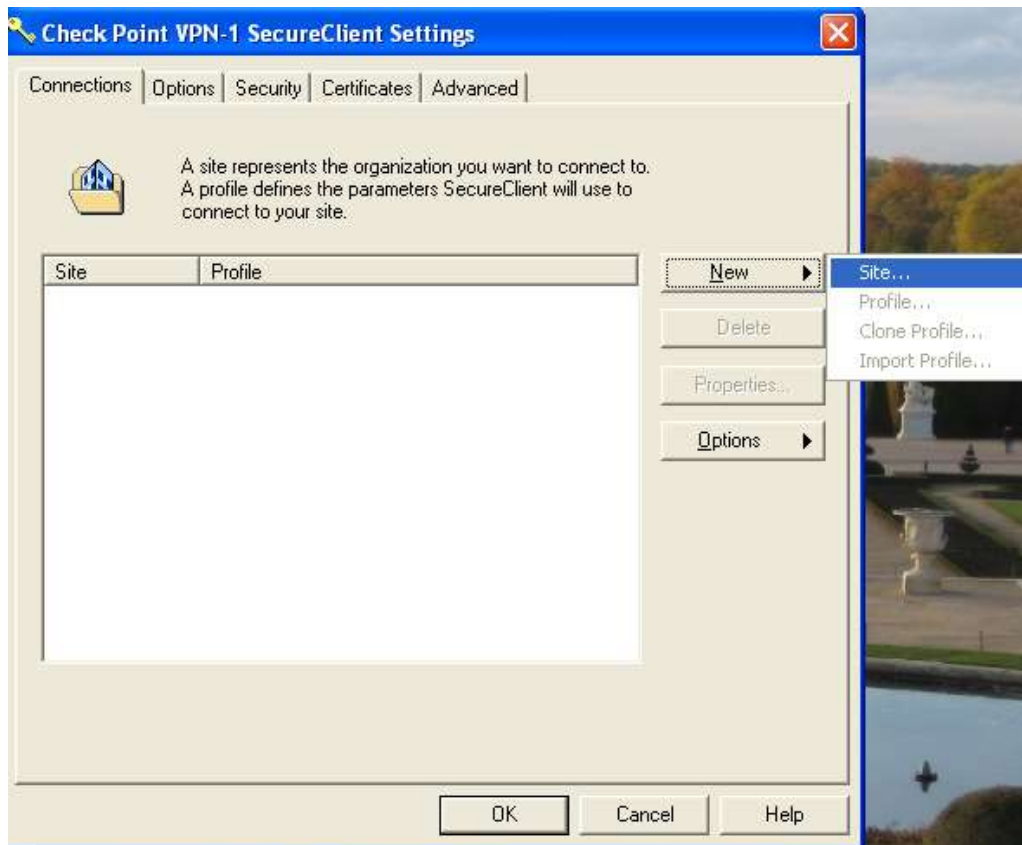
Check Point VPN-1 SecureClient Settings

Connections | Options | Security | Certificates | Advanced

A site represents the organization you want to connect to. A profile defines the parameters SecureClient will use to connect to your site.

| Site | Profile |
|---|---|

New
Delete
Properties...
Options

Site...
Profile...
Clone Profile...
Import Profile...

OK
Cancel
Help